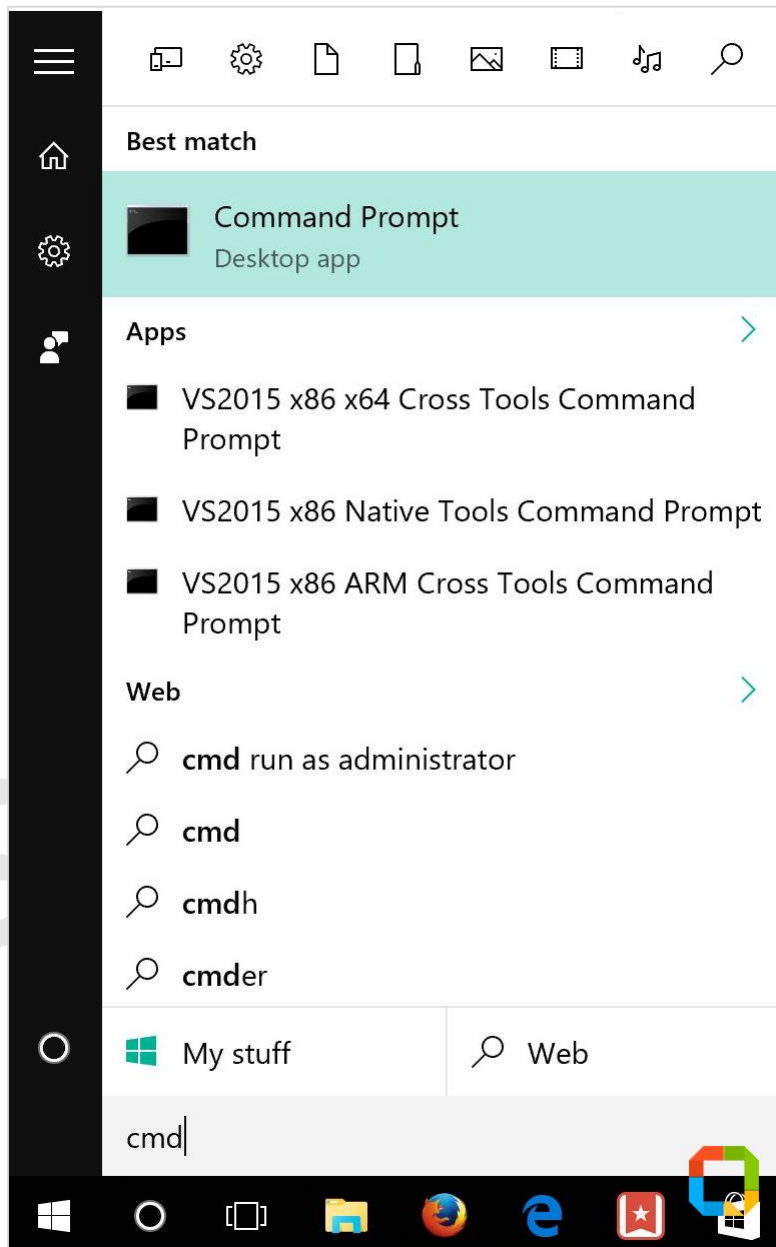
Best match

Command Prompt
Desktop app

Apps

VS2015 x86 x64 Cross Tools Command Prompt

VS2015 x86 Native Tools Command Prompt

VS2015 x86 ARM Cross Tools Command Prompt

Web

cmd run as administrator

cmd

cmdh

cmder

My stuff

Web

cmd